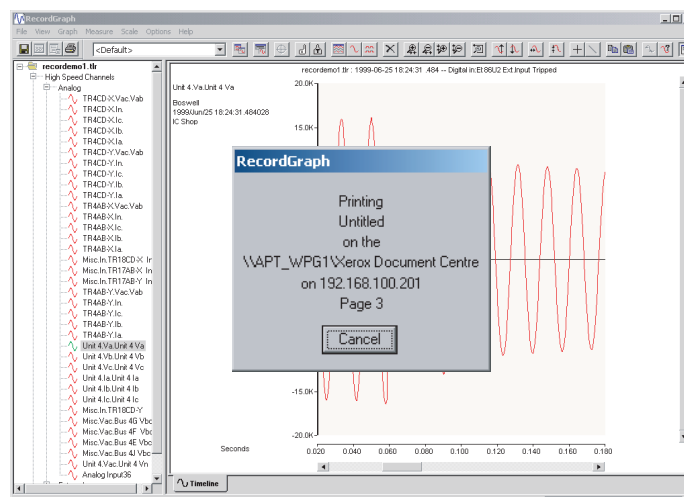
RecordGraph
File View Graph Measure Scale Options Help
<Default>

recordemo1.tlr
High Speed Channels
Analog
TR4CD-X.Vac.Vab
TR4CD-X.In.
TR4CD-X.Ic.
TR4CD-X.Ib.
TR4CD-X.Ia.
TR4CD-Y.Vac.Vab
TR4CD-Y.In.
TR4CD-Y.Ic.
TR4CD-Y.Ib.
TR4CD-Y.Ia.
TR4AB-X.Vac.Vab
TR4AB-X.In.
TR4AB-X.Ic.
TR4AB-X.Ib.
TR4AB-X.Ia.
Misc.In.TR18CD-X In
Misc.In.TR17AB-X In
Misc.In.TR17AB-Y In
TR4AB-Y.Vac.Vab
TR4AB-Y.In.
TR4AB-Y.Ic.
TR4AB-Y.Ib.
TR4AB-Y.Ia.
Unit 4.Va.Unit 4 Va
Unit 4.Vb.Unit 4 Vb
Unit 4.Vc.Unit 4 Vc
Unit 4.Ia.Unit 4 Ia
Unit 4.Ib.Unit 4 Ib
Unit 4.Ic.Unit 4 Ic
Misc.In.TR18CD-Y
Misc.Vac.Bus 4G Vbc
Misc.Vac.Bus 4F Vbc
Misc.Vac.Bus 4E Vbc
Misc.Vac.Bus 4J Vbc
Unit 4.Vac.Unit 4 Vn
Analog Input36

recordemo1.tlr : 1999-06-25 18:24:31 .484 -- Digital in:El86U2 Ext.Input Tripped

Unit 4.Va.Unit 4 Va
Boswell
1999/Jun/25 18:24:31.484028
IC Shop

20.0K
15.0K
-15.0K
-20.0K
Seconds
0.020 0.040 0.060 0.080 0.100 0.120 0.140 0.160 0.180

RecordGraph
Printing
Untitled
on the
\\APT_WPG1\Xerox Document Centre
on 192.168.100.201
Page 3
Cancel

Timeline